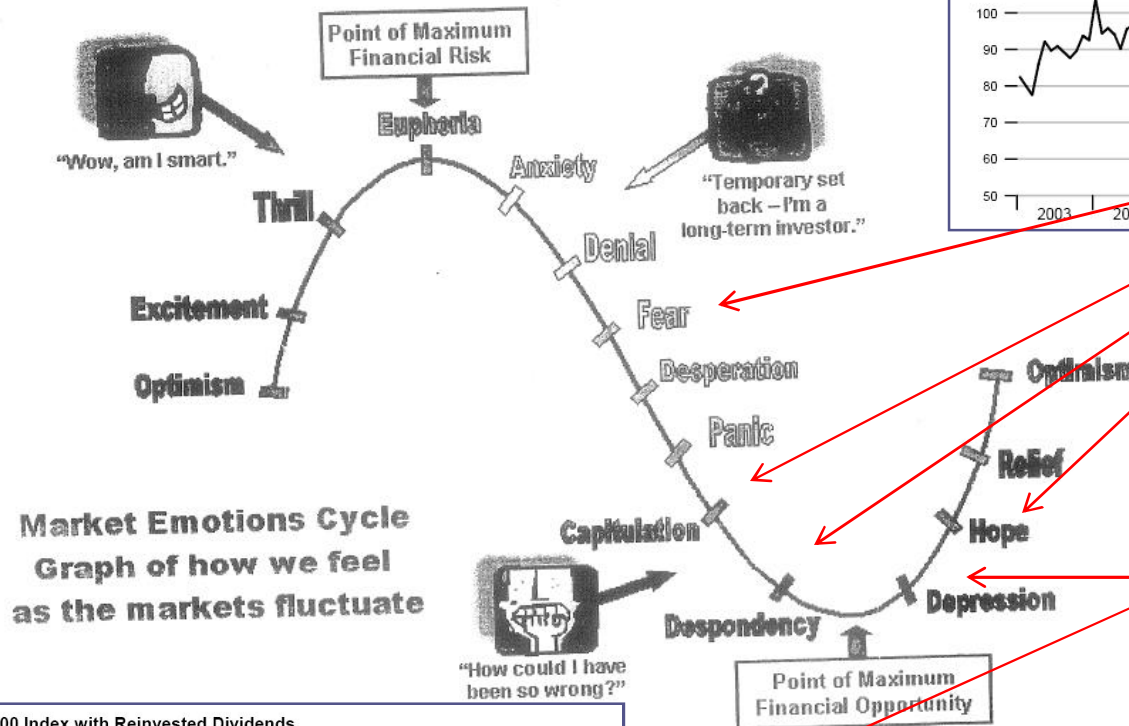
Point of Maximum Financial Risk

Euphoria

"Wow, am I smart."

Thrill

Anxiety

"Temporary set back – I'm a long-term investor."

Denial

Excitement

Fear

Optimism

Desperation

Optimism

Panic

Relief

Market Emotions Cycle Graph of how we feel as the markets fluctuate

Capitulation

Hope

Despondency

Depression

"How could I have been so wrong?"

Point of Maximum Financial Opportunity

100
90
80
70
60
50
2003
20

00 Index with Reinvested Dividends